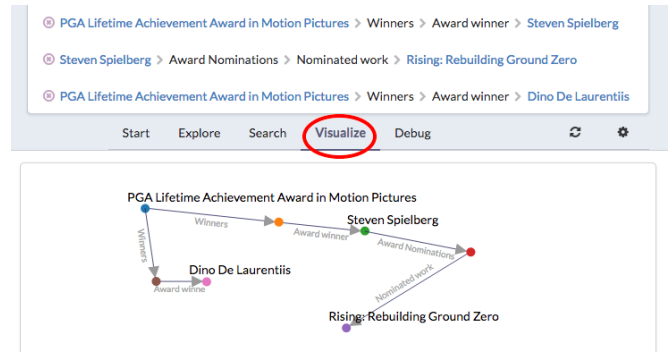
⊗ PGA Lifetime Achievement Award in Motion Pictures > Winners > Award winner > Steven Spielberg

⊗ Steven Spielberg > Award Nominations > Nominated work > Rising: Rebuilding Ground Zero

⊗ PGA Lifetime Achievement Award in Motion Pictures > Winners > Award winner > Dino De Laurentiis

Start Explore Search Visualize Debug

PGA Lifetime Achievement Award in Motion Pictures

Winners

Award winner

Steven Spielberg

Award Nominations

Winners

Dino De Laurentiis

Award winne

Nominated work

Rising: Rebuilding Ground Zero